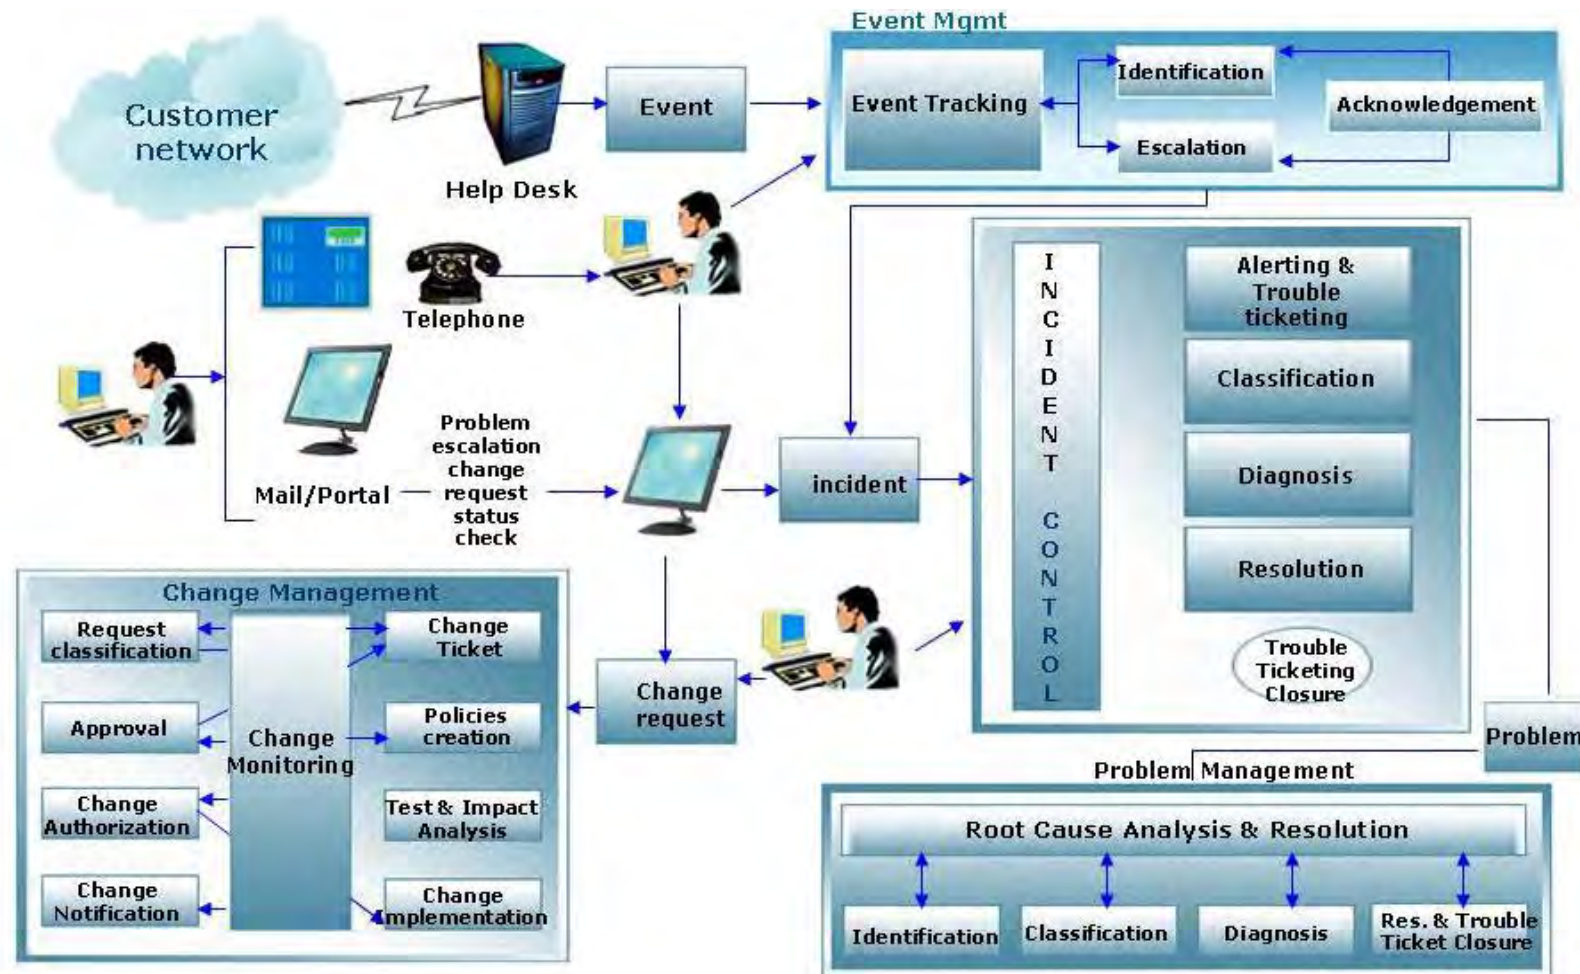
Customer network

Help Desk

Event

Event Mgmt

Event Tracking

Identification

Escalation

Acknowledgement

Telephone

Mail/Portal

Problem escalation change request status check

incident

I N C I D E N T C O N T R O L

Alerting & Trouble ticketing

Classification

Diagnosis

Resolution

Trouble Ticketing Closure

Problem

Change Management

Request classification

Approval

Change Authorization

Change Notification

Change Monitoring

Change Ticket

Policies creation

Test & Impact Analysis

Change Implementation

Change request

Problem Management

Root Cause Analysis & Resolution

Identification

Classification

Diagnosis

Res. & Trouble Ticket Closure